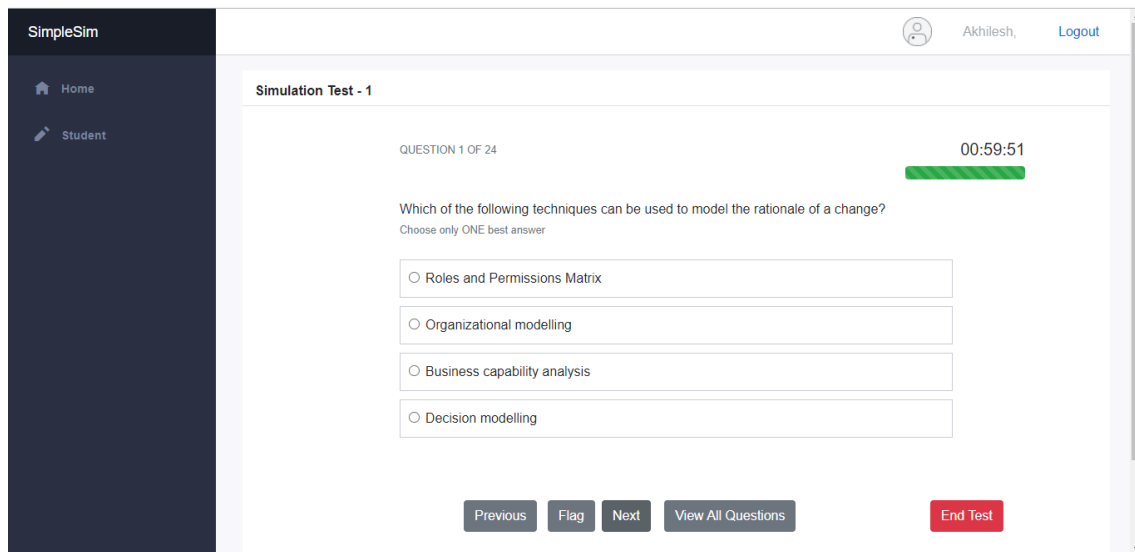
SimpleSim

Home

Student

Akhilesh,

Logout

Simulation Test - 1

QUESTION 1 OF 24

00:59:51

Which of the following techniques can be used to model the rationale of a change?
Choose only ONE best answer

○ Roles and Permissions Matrix

○ Organizational modelling

○ Business capability analysis

○ Decision modelling

Previous

Flag

Next

View All Questions

End Test